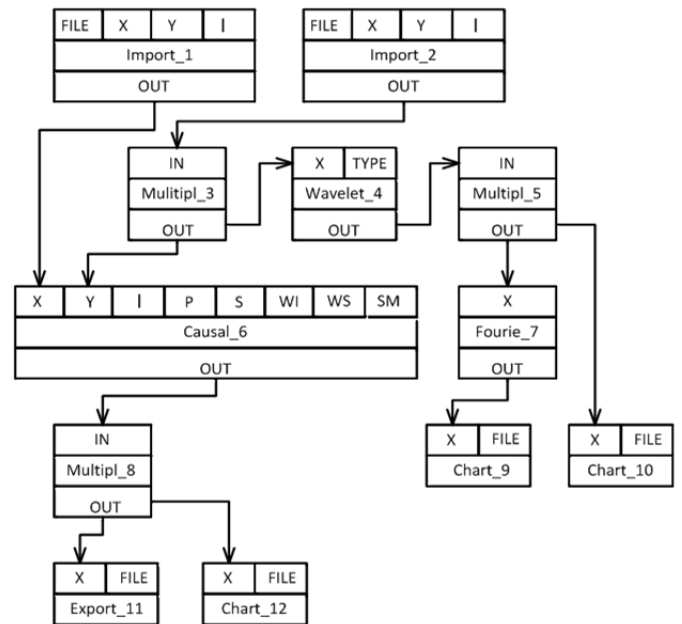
FILE X Y I
Import_1
OUT

FILE X Y I
Import_2
OUT

IN
Mulitipl_3
OUT

X TYPE
Wavelet_4
OUT

IN
Multipl_5
OUT

X Y I P S WI WS SM
Causal_6
OUT

X
Fourie_7
OUT

IN
Multipl_8
OUT

X FILE
Chart_9

X FILE
Chart_10

X FILE
Export_11

X FILE
Chart_12